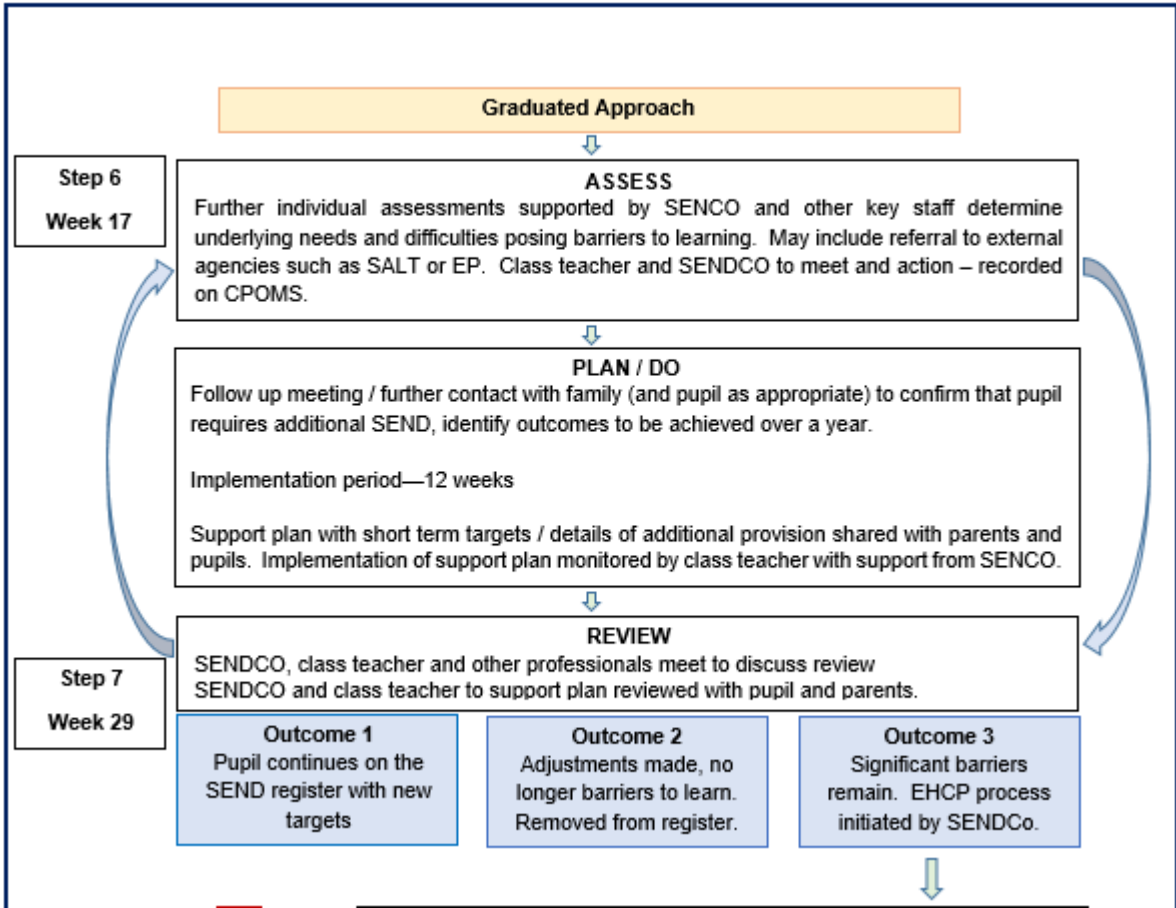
Graduated Approach

Step 6

Week 17

ASSESS

Further individual assessments supported by SENCO and other key staff determine underlying needs and difficulties posing barriers to learning. May include referral to external agencies such as SALT or EP. Class teacher and SENDCO to meet and action – recorded on CPOMS.

PLAN / DO

Follow up meeting / further contact with family (and pupil as appropriate) to confirm that pupil requires additional SEND, identify outcomes to be achieved over a year.

Implementation period—12 weeks

Support plan with short term targets / details of additional provision shared with parents and pupils. Implementation of support plan monitored by class teacher with support from SENCO.

REVIEW

SENDCO, class teacher and other professionals meet to discuss review
SENDCO and class teacher to support plan reviewed with pupil and parents.

Step 7

Week 29

Outcome 1
Pupil continues on the SEND register with new targets

Outcome 2
Adjustments made, no longer barriers to learn. Removed from register.

Outcome 3
Significant barriers remain. EHCP process initiated by SENDCo.